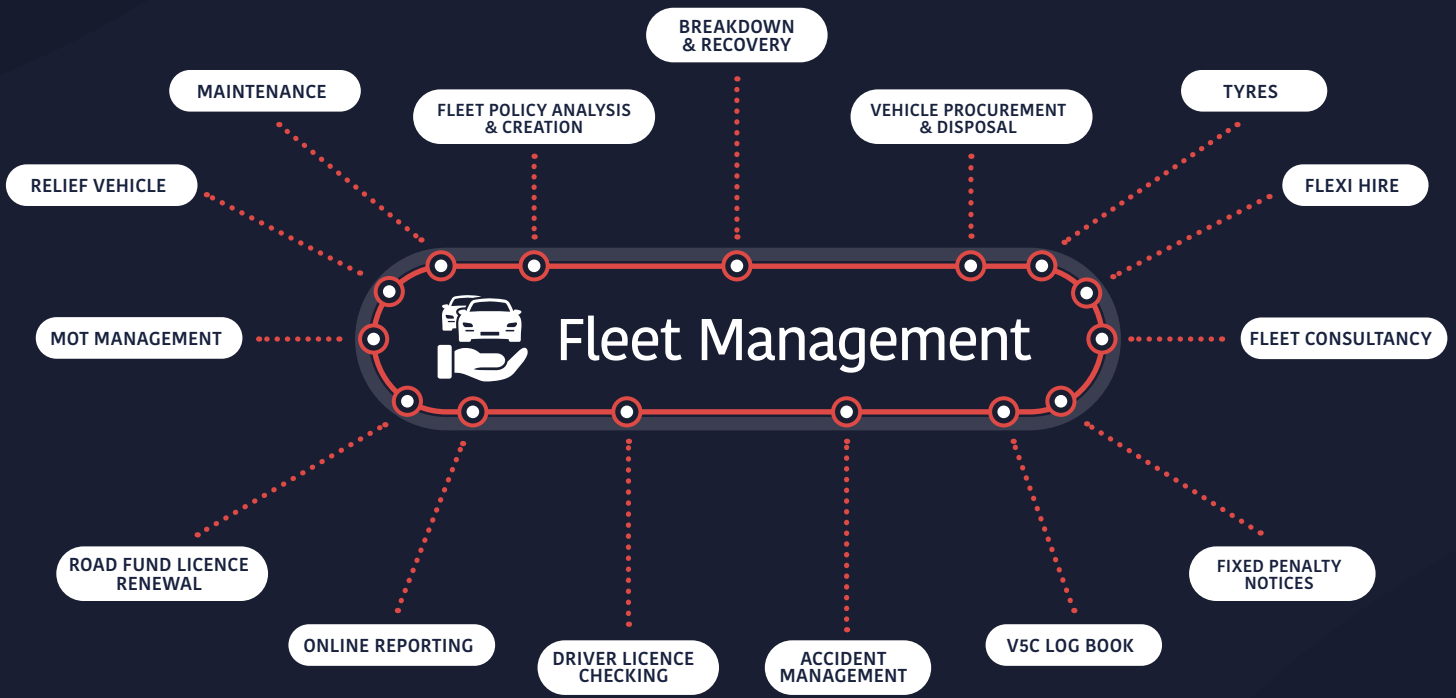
BREAKDOWN & RECOVERY

MAINTENANCE

FLEET POLICY ANALYSIS & CREATION

VEHICLE PROCUREMENT & DISPOSAL

TYRES

RELIEF VEHICLE

FLEXI HIRE

MOT MANAGEMENT

Fleet Management

FLEET CONSULTANCY

ROAD FUND LICENCE RENEWAL

FIXED PENALTY NOTICES

ONLINE REPORTING

DRIVER LICENCE CHECKING

ACCIDENT MANAGEMENT

V5C LOG BOOK